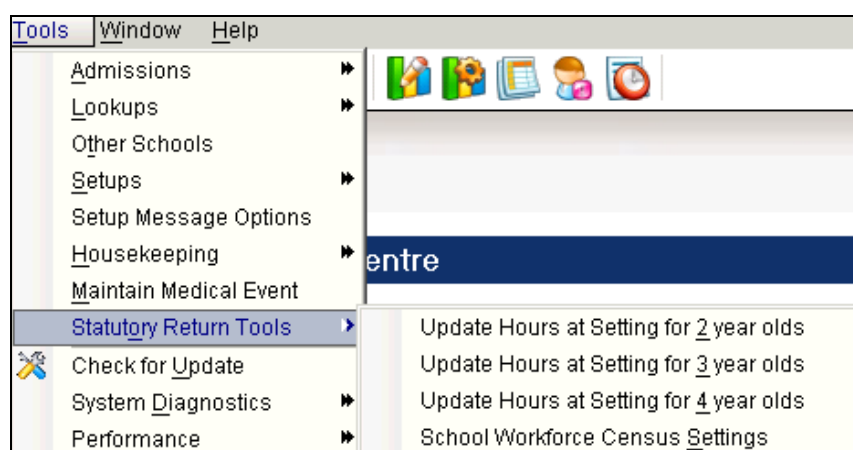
Tools Window Help

Admissions
Lookups
Other Schools
Setups
Setup Message Options
Housekeeping
Maintain Medical Event
Statutory Return Tools
Check for Update
System Diagnostics
Performance

entre

Update Hours at Setting for 2 year olds
Update Hours at Setting for 3 year olds
Update Hours at Setting for 4 year olds
School Workforce Census Settings